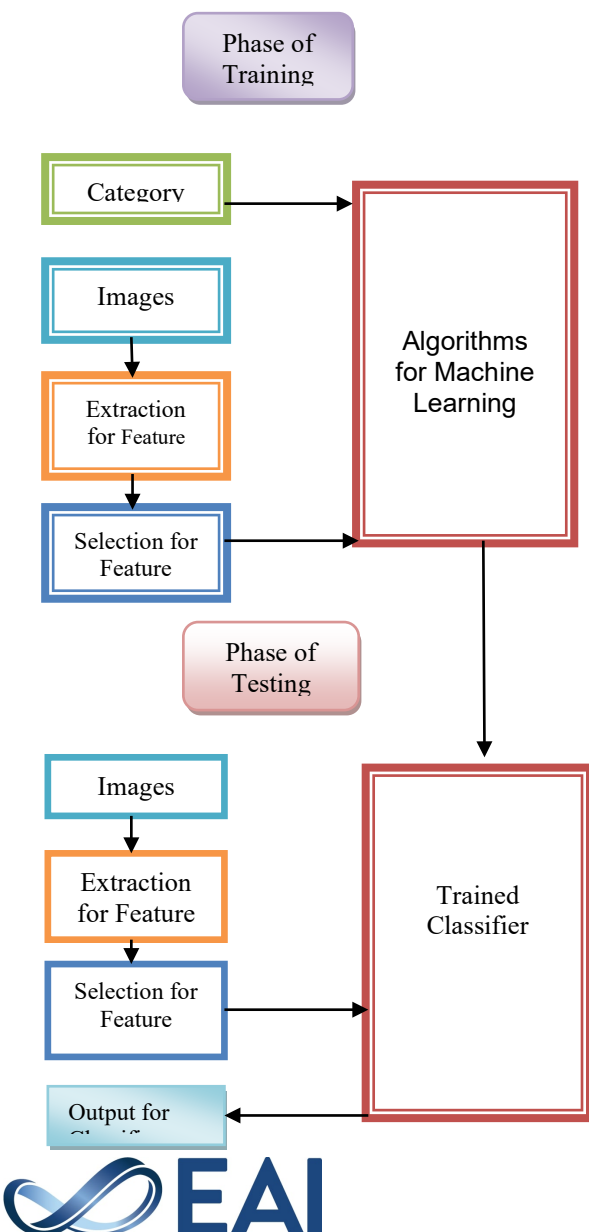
Phase of Training

Category

Algorithms for Machine Learning

Images

Extraction for Feature

Selection for Feature

Phase of Testing

Images

Extraction for Feature

Trained Classifier

Selection for Feature

Output for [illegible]

EAI